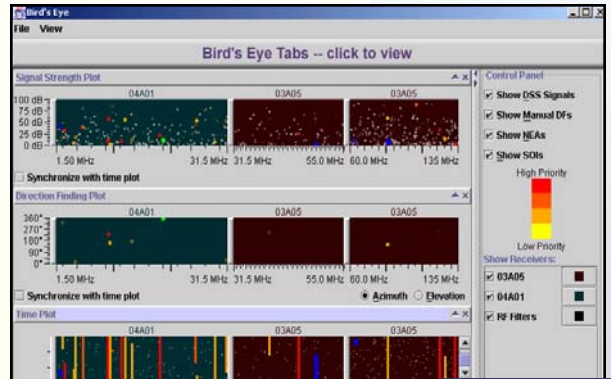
Bird's Eye

File View

Bird's Eye Tabs -- click to view

Signal Strength Plot

04A01

03A05

03A05

100 dB

75 dB

50 dB

25 dB

0 dB

1.50 MHz

31.5 MHz

31.5 MHz

55.0 MHz

60.0 MHz

135 MHz

Synchronize with time plot

Direction Finding Plot

04A01

03A05

03A05

360°

270°

180°

90°

0°

1.50 MHz

31.5 MHz

31.5 MHz

55.0 MHz

60.0 MHz

135 MHz

Synchronize with time plot

Azimuth

Elevation

Time Plot

04A01

03A05

03A05

Control Panel

Show DSS Signals

Show Manual DFs

Show NEAs

Show SOIs

High Priority

Low Priority

Show Receivers:

03A05

04A01

RF Filters